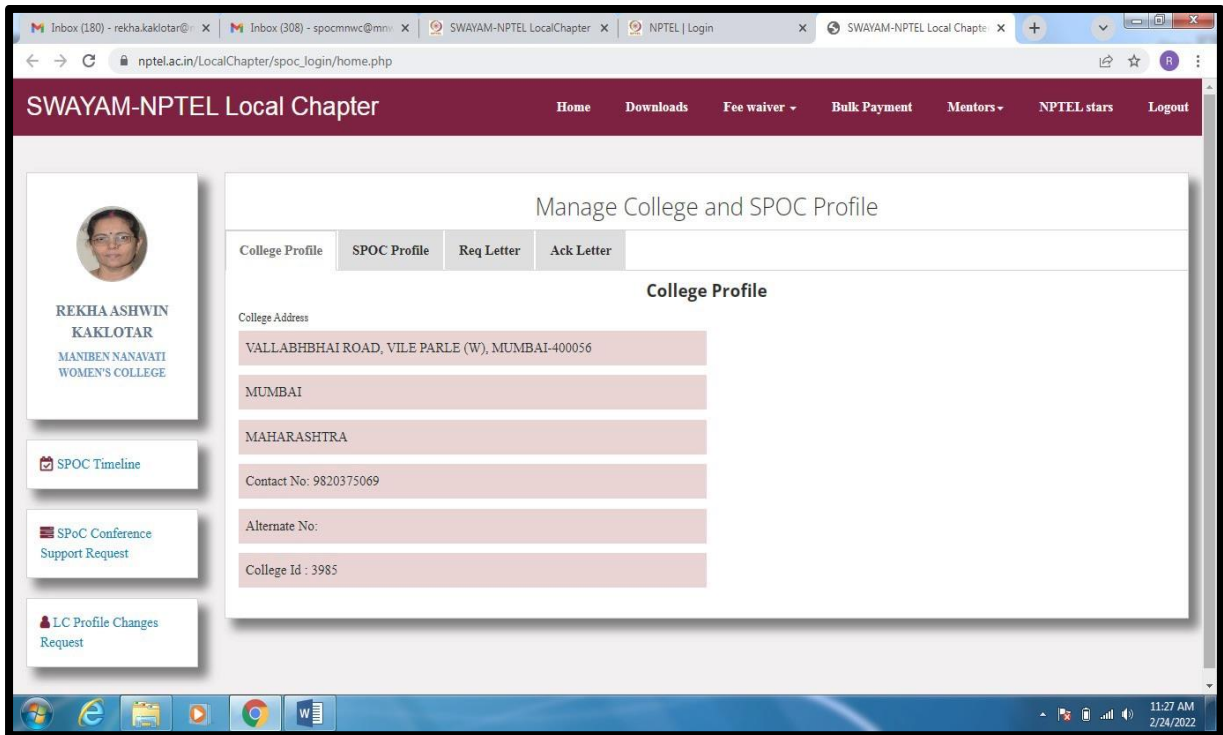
Inbox (180) - rekha.kaklotar@ ×
Inbox (308) - spocmnwc@mn ×
SWAYAM-NPTEL LocalChapter ×
NPTEL | Login ×
SWAYAM-NPTEL Local Chapte ×
+

nptel.ac.in/LocalChapter/spoc_login/home.php

SWAYAM-NPTEL Local Chapter

Home Downloads Fee waiver Bulk Payment Mentors NPTEL stars Logout

REKHA ASHWIN KAKLOTAR
MANIBEN NANAVATI WOMEN'S COLLEGE

SPOC Timeline

SPoC Conference Support Request

LC Profile Changes Request

Manage College and SPOC Profile

College Profile SPOC Profile Req Letter Ack Letter

College Profile

College Address

VALLABHBHAI ROAD, VILE PARLE (W), MUMBAI-400056

MUMBAI

MAHARASHTRA

Contact No: 9820375069

Alternate No:

College Id : 3985

11:27 AM
2/24/2022